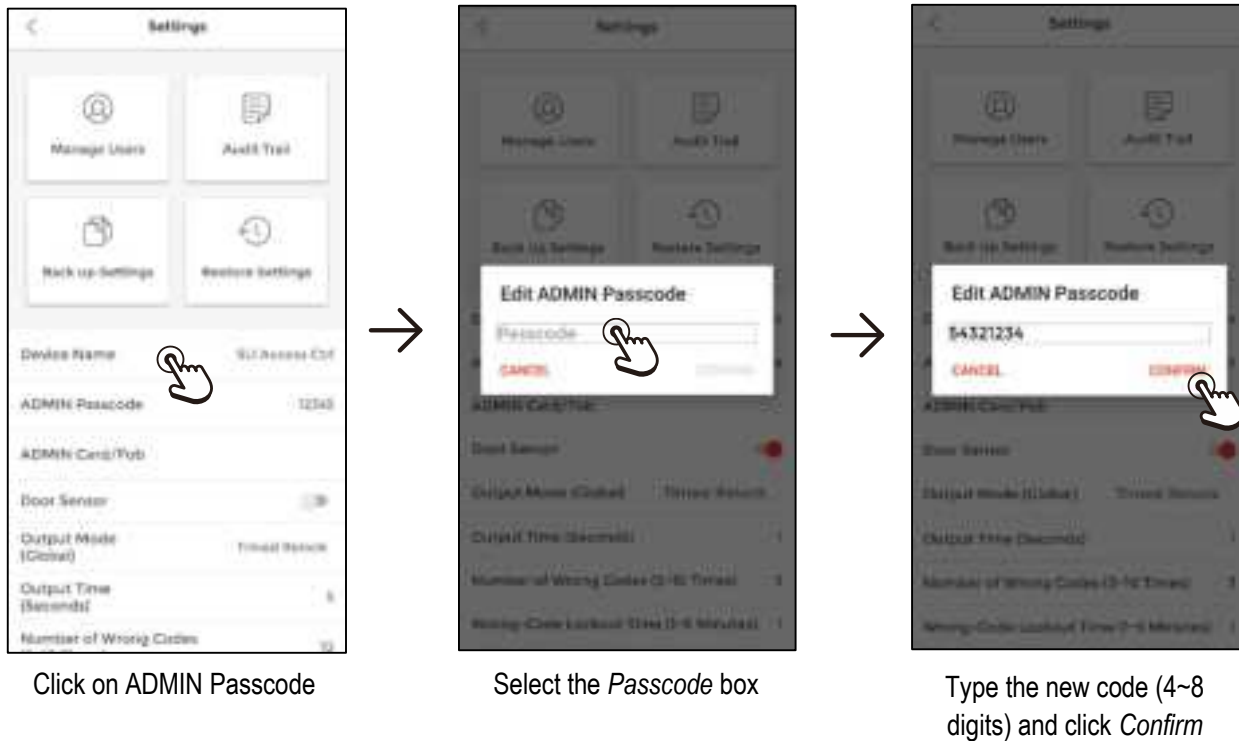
Settings

Manage Users

Audit Trail

Back up Settings

Restore Settings

Device Name

SLI Access Ctrl

ADMIN Passcode

12345

ADMIN Card/Fob

Door Sensor

Output Mode (Global)

Timed Return

Output Time (Seconds)

5

Number of Wrong Codes

10

Click on ADMIN Passcode

Settings

Manage Users

Audit Trail

Back Up Settings

Restore Settings

Edit ADMIN Passcode

Passcode

CANCEL

CONFIRM

ADMIN Card/Fob

Door Sensor

Output Mode (Global)

Timed Return

Output Time (Seconds)

Number of Wrong Codes (3-10 Times)

Wrong-Code Lockout Time (1-5 Minutes)

Select the *Passcode* box

Settings

Manage Users

Audit Trail

Back Up Settings

Restore Settings

Edit ADMIN Passcode

54321234

CANCEL

CONFIRM

ADMIN Card/Fob

Door Sensor

Output Mode (Global)

Timed Return

Output Time (Seconds)

Number of Wrong Codes (3-10 Times)

Wrong-Code Lockout Time (1-5 Minutes)

Type the new code (4~8 digits) and click *Confirm*